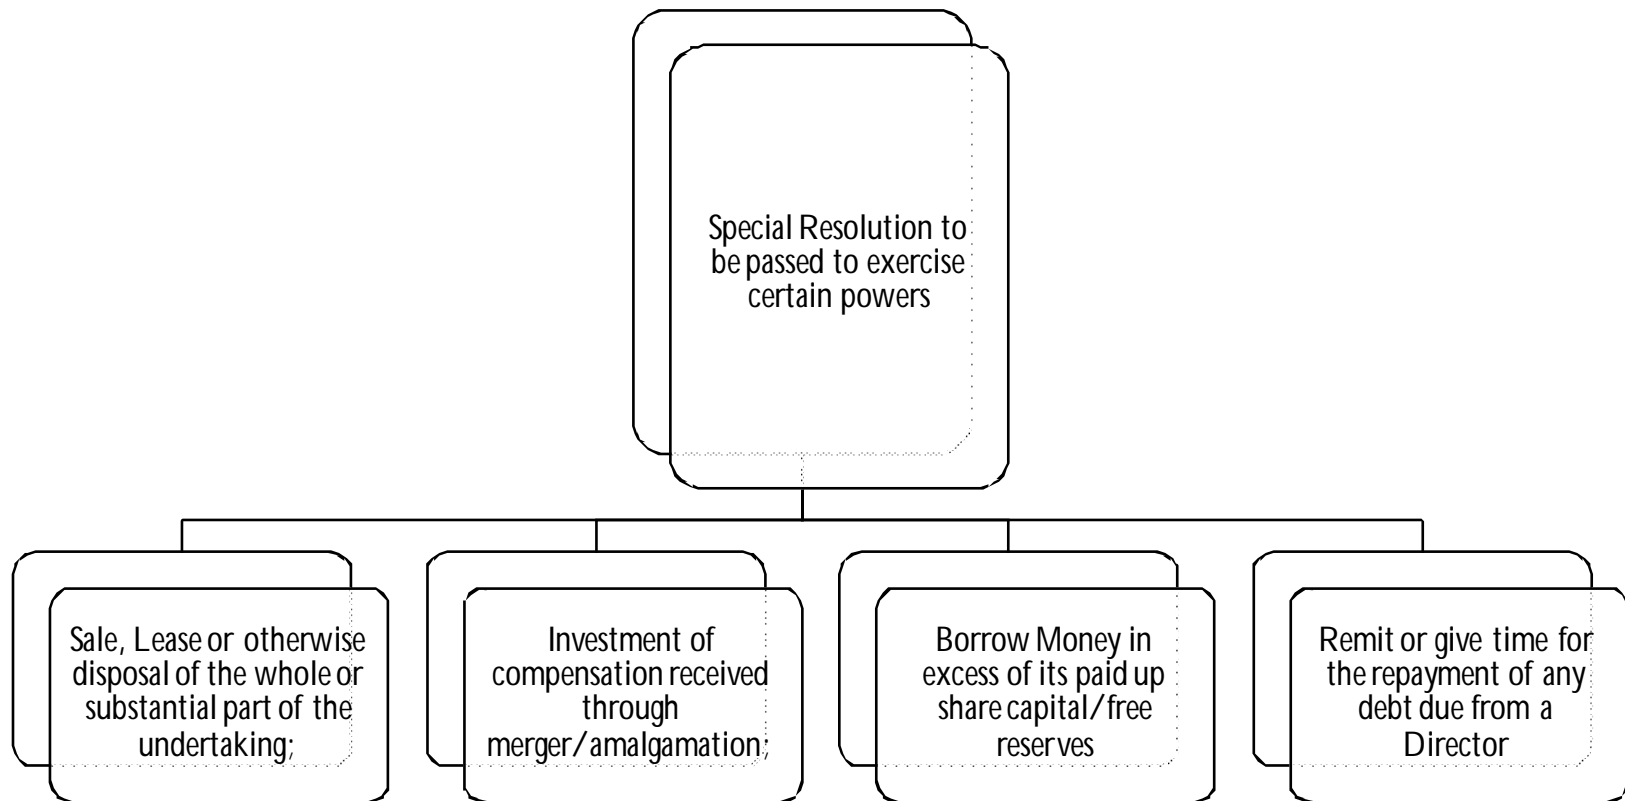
Special Resolution to be passed to exercise certain powers

Sale, Lease or otherwise disposal of the whole or substantial part of the undertaking;

Investment of compensation received through merger/amalgamation;

Borrow Money in excess of its paid up share capital/free reserves

Remit or give time for the repayment of any debt due from a Director